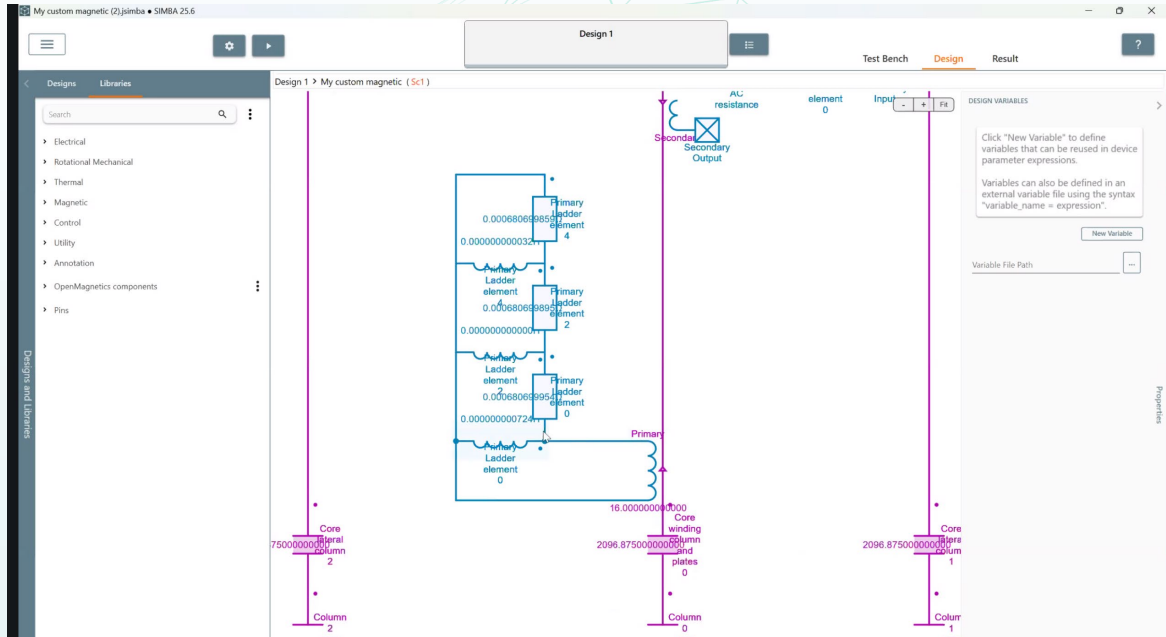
My custom magnetic (2).jsimba • SIMBA 25.6

Design 1

Test Bench Design Result

?

Designs Libraries

Search

Electrical
Rotational Mechanical
Thermal
Magnetic
Control
Utility
Annotation
OpenMagnetics components
Pins

Designs and Libraries

Design 1 > My custom magnetic (Sc1)

AC resistance

element 0

Inpu

- + Fit

Secondary

Secondary Output

Primary Ladder element 4

0.0006806998590

0.00000000000321

Primary Ladder element 4

Primary Ladder element 2

0.0006806998950

0.0000000000001

Primary Ladder element 2

Primary Ladder element 0

0.0006806999540

0.000000000724

Primary

Primary Ladder element 0

16.000000000000

Core lateral column 2

7500000000

Core winding column and plates 0

2096.875000000000

2096.875000000000

Core lateral column 1

Column 2

Column 0

Column 1

DESIGN VARIABLES

Click "New Variable" to define variables that can be reused in device parameter expressions.

Variables can also be defined in an external variable file using the syntax "variable_name = expression".

New Variable

Variable File Path

...

Properties